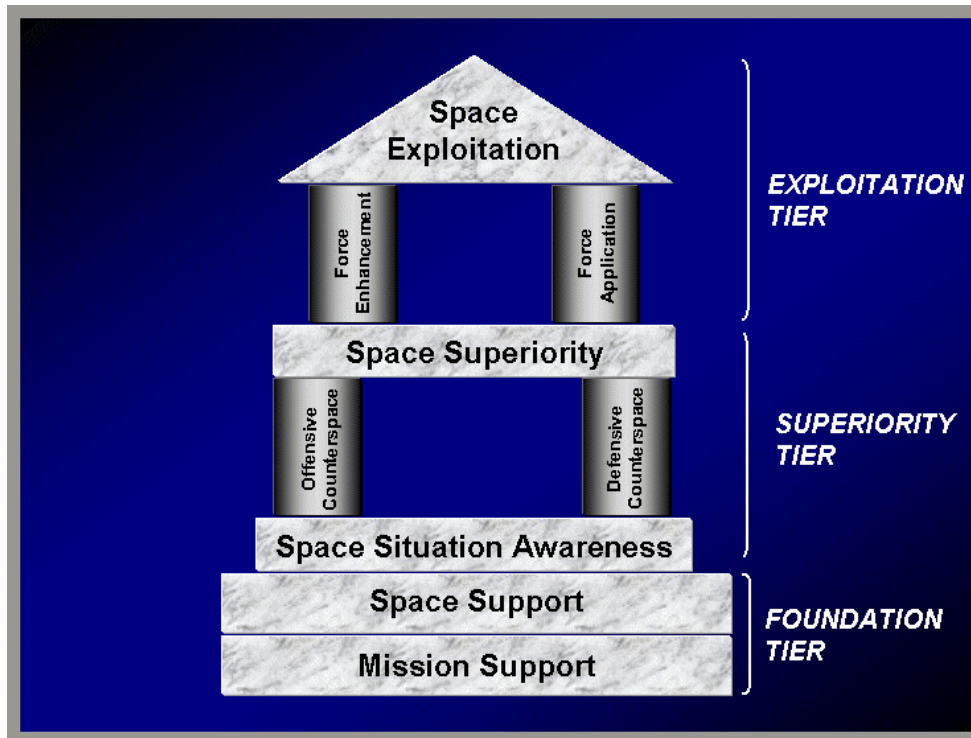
Space Exploitation

Force Enhancement

Force Application

EXPLOITATION TIER

Space Superiority

Offensive Counterspace

Defensive Counterspace

SUPERIORITY TIER

Space Situation Awareness

Space Support

Mission Support

FOUNDATION TIER